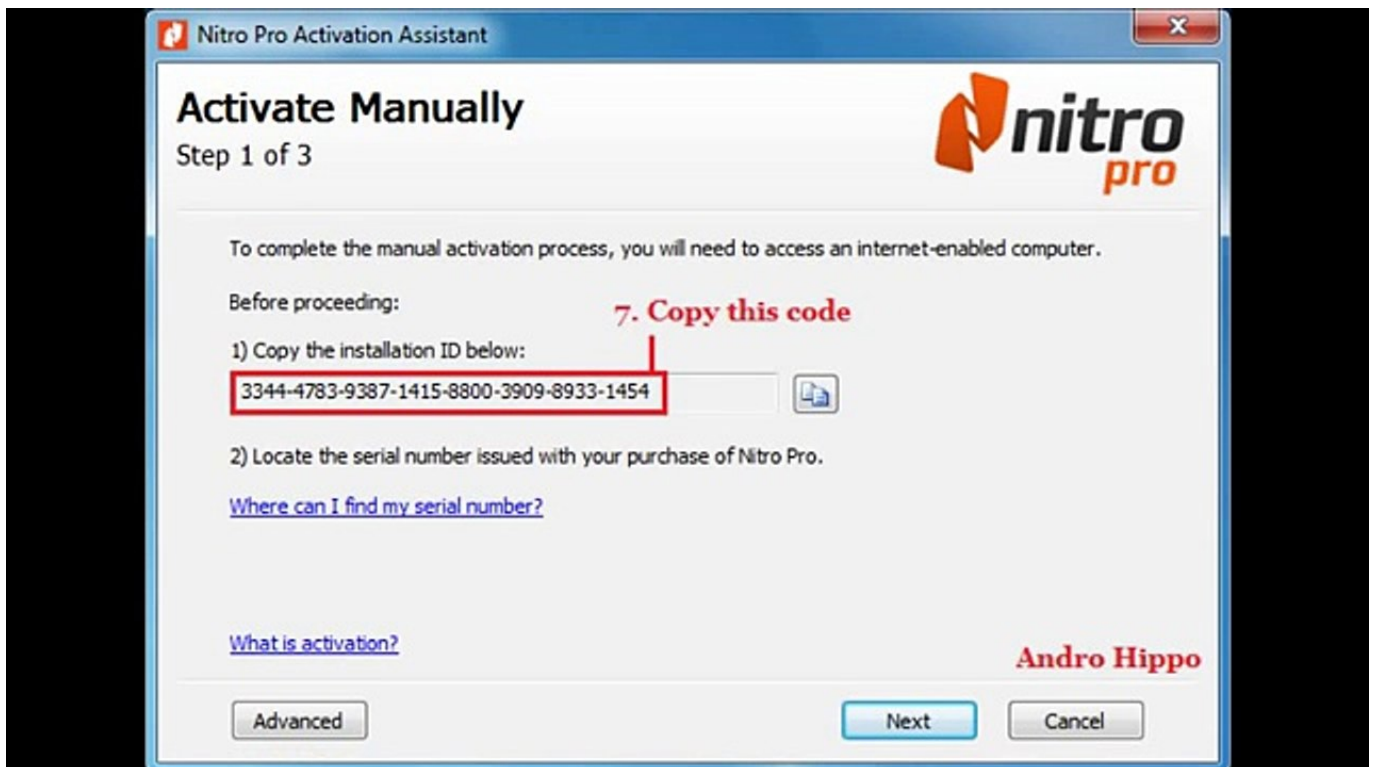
Nitro Pro Activation Assistant

Activate Manually
Step 1 of 3

nitro pro

To complete the manual activation process, you will need to access an internet-enabled computer.

Before proceeding:

7. Copy this code

1) Copy the installation ID below:

3344-4783-9387-1415-8800-3909-8933-1454

2) Locate the serial number issued with your purchase of Nitro Pro.

Where can I find my serial number?

What is activation?

Andro Hippo

Advanced

Next

Cancel